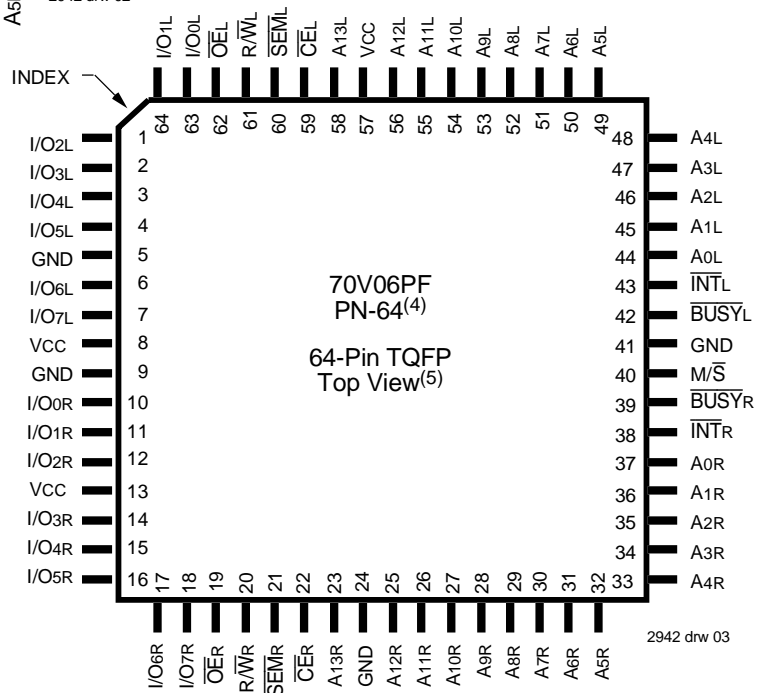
A5 2942 drw 02

INDEX

I/O1L I/O0L $\overline{OE}$L R/$\overline{W}$L $\overline{SEM}$L $\overline{CE}$L A13L VCC A12L A11L A10L A9L A8L A7L A6L A5L

64 63 62 61 60 59 58 57 56 55 54 53 52 51 50 49

I/O2L 1
I/O3L 2
I/O4L 3
I/O5L 4
GND 5
I/O6L 6
I/O7L 7
Vcc 8
GND 9
I/O0R 10
I/O1R 11
I/O2R 12
Vcc 13
I/O3R 14
I/O4R 15
I/O5R 16

48 A4L
47 A3L
46 A2L
45 A1L
44 A0L
43 $\overline{INT}$L
42 $\overline{BUSY}$L
41 GND
40 M/$\overline{S}$
39 $\overline{BUSY}$R
38 $\overline{INT}$R
37 A0R
36 A1R
35 A2R
34 A3R
33 A4R

70V06PF
PN-64$^{(4)}$

64-Pin TQFP
Top View$^{(5)}$

17 18 19 20 21 22 23 24 25 26 27 28 29 30 31 32

I/O6R I/O7R $\overline{OE}$R R/$\overline{W}$R $\overline{SEM}$R $\overline{CE}$R A13R GND A12R A11R A10R A9R A8R A7R A6R A5R

2942 drw 03